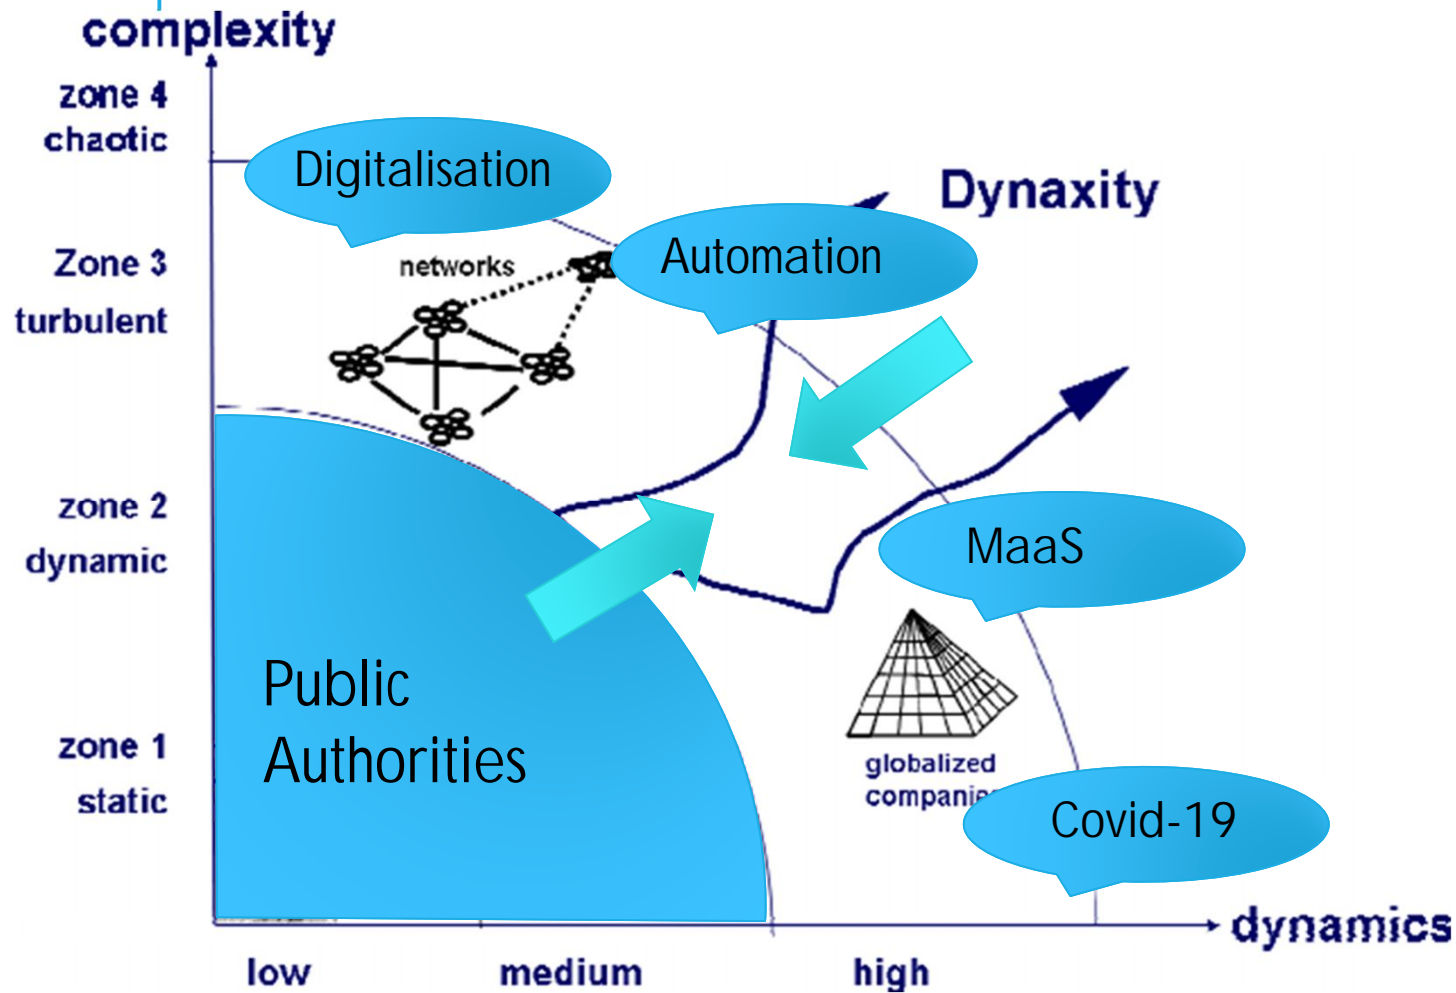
complexity

zone 4
chaotic

Zone 3
turbulent

zone 2
dynamic

zone 1
static

Digitalisation

Dynaxity

networks

Automation

MaaS

Public Authorities

globalized compani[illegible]

Covid-19

dynamics

low

medium

high